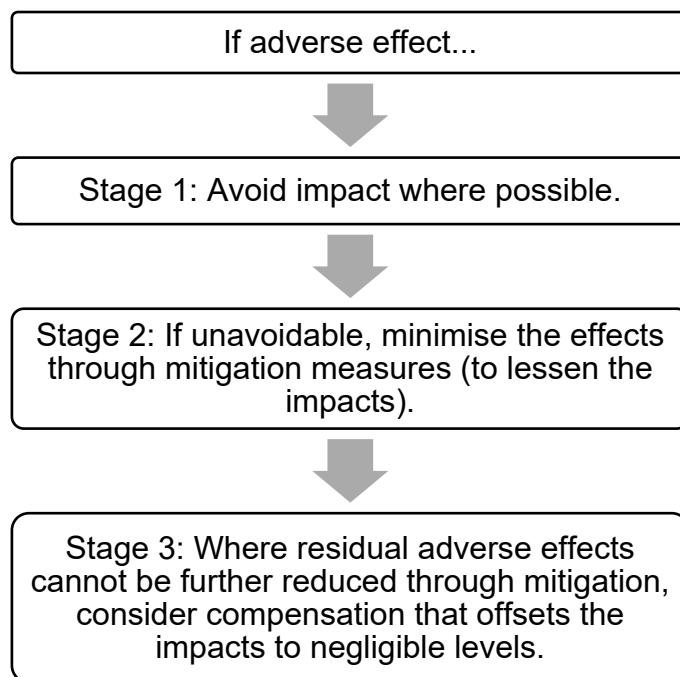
If adverse effect...

Stage 1: Avoid impact where possible.

Stage 2: If unavoidable, minimise the effects through mitigation measures (to lessen the impacts).

Stage 3: Where residual adverse effects cannot be further reduced through mitigation, consider compensation that offsets the impacts to negligible levels.